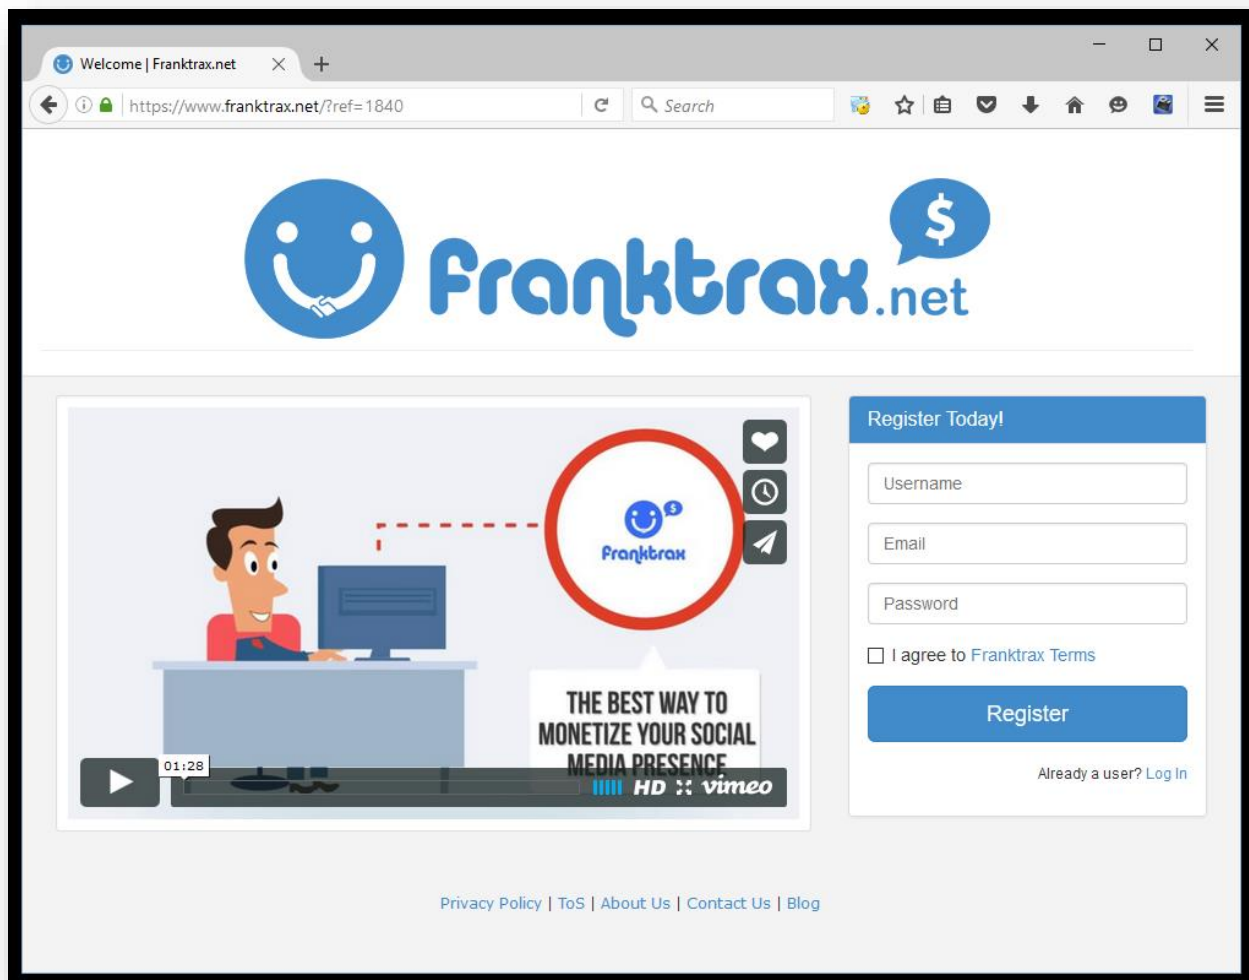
Welcome | Franktrax.net

https://www.franktrax.net/?ref=1840

Search

Franktrax.net

$

Franktrax

THE BEST WAY TO MONETIZE YOUR SOCIAL MEDIA PRESENCE

01:28

HD vimeo

Register Today!

Username

Email

Password

I agree to Franktrax Terms

Register

Already a user? Log In

Privacy Policy | ToS | About Us | Contact Us | Blog